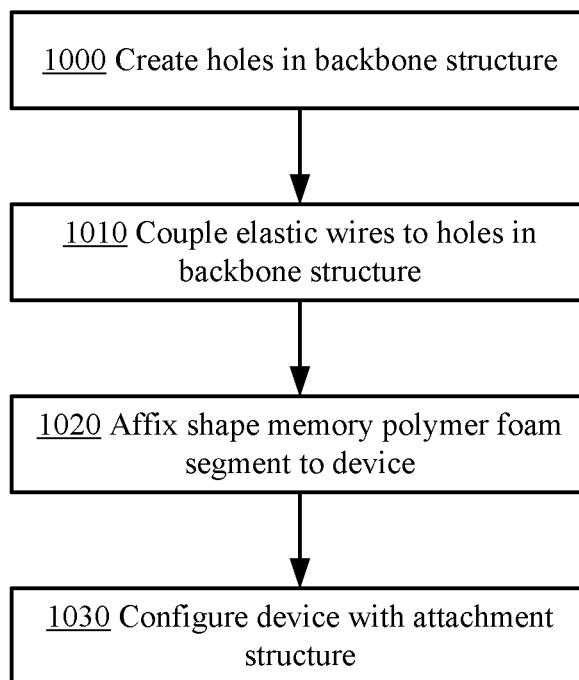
1000 Create holes in backbone structure

1010 Couple elastic wires to holes in backbone structure

1020 Affix shape memory polymer foam segment to device

1030 Configure device with attachment structure